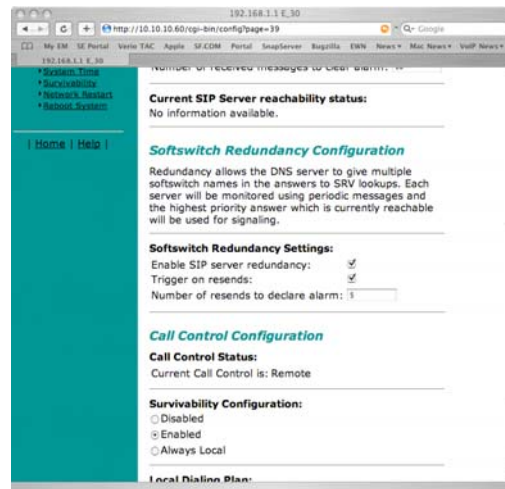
192.168.1.1 E_30

http://10.10.10.60/cgi-bin/config?page=39

Google

My EM SE Portal Vario TAC Apple SF.COM Portal SnapServer Bugzilla EWN News Mac News VoIP News

192.168.1.1 E_30

• System Time
• Survivability
• Network Restart
• Reboot System

| Home | Help |

Number of received messages to clear alarm: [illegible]

Current SIP Server reachability status:
No information available.

Softswitch Redundancy Configuration

Redundancy allows the DNS server to give multiple softswitch names in the answers to SRV lookups. Each server will be monitored using periodic messages and the highest priority answer which is currently reachable will be used for signaling.

Softswitch Redundancy Settings:
Enable SIP server redundancy:
Trigger on resends:
Number of resends to declare alarm: 5

Call Control Configuration

Call Control Status:
Current Call Control is: Remote

Survivability Configuration:
Disabled
Enabled
Always Local

Local Dialing Plan: